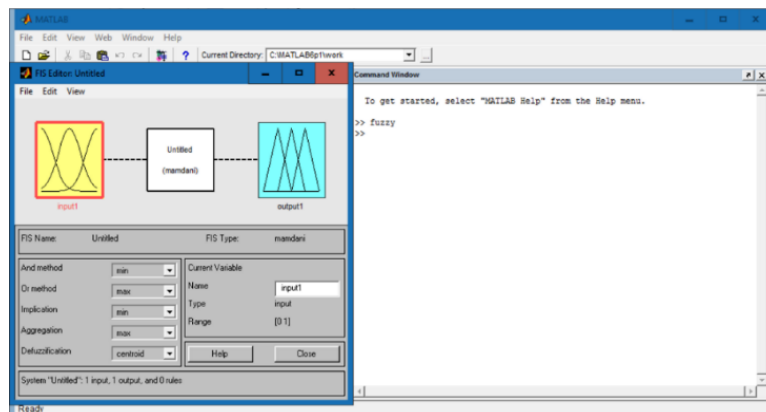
MATLAB

File Edit View Web Window Help

Current Directory: C:\MATLAB6p1\work

FIS Editor: Untitled

File Edit View

Untitled

(mamdani)

input1

output1

FIS Name: Untitled

FIS Type: mamdani

And method min

Or method max

Implication min

Aggregation max

Defuzzification centroid

Current Variable

Name input1

Type input

Range [0 1]

Help

Close

System "Untitled": 1 input, 1 output, and 0 rules

Command Window

To get started, select "MATLAB Help" from the Help menu.

>> fuzzy
>>

Ready